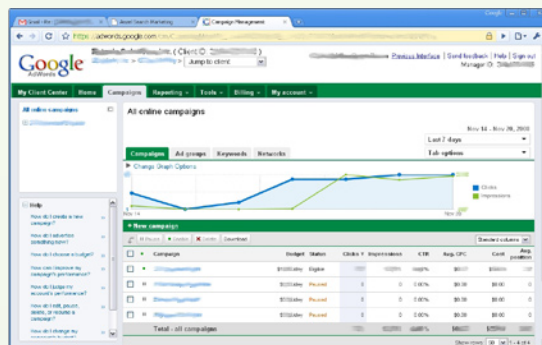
Gmail - Inbox - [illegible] | Search Engine Marketing | Campaign Management

https://adwords.google.com/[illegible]

Google AdWords

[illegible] (Client ID: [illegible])

Jump to client

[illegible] | Previous Interface | Send feedback | Help | Sign out

Manager ID: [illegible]

My Client Center | Home | Campaigns | Reporting | Tools | Billing | My account

All online campaigns

All online campaigns

Nov 14 - Nov 20, 2008

Last 7 days

Tab options

Campaigns | Ad groups | Keywords | Networks

Change Graph Options

Nov 14

Clicks

Impressions

+ New campaign

Pause | Enable | Delete | Download

Standard columns

| | | Campaign | Budget | Status | Clicks | Impressions | CTR | Avg. CPC | Cost | Avg. position |
|---|---|---|---|---|---|---|---|---|---|---|
| | | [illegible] | $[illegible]/day | Eligible | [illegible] | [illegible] | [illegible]% | $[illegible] | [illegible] | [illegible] |
| | | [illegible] | $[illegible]/day | Paused | 0 | 0 | 0.00% | $0.00 | $0.00 | 0 |
| | | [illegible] | $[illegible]/day | Paused | 0 | 0 | 0.00% | $0.00 | $0.00 | 0 |
| | | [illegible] | $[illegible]/day | Paused | 0 | 0 | 0.00% | $0.00 | $0.00 | 0 |
| | | Total - all campaigns | | | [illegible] | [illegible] | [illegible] | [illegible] | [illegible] | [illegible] |

Show rows: 10 | 1 - 4 of 4

Help

How do I create a new campaign?

How do I advertise something new?

How do I choose a budget?

How can I improve my campaign's performance?

How do I judge my account's performance?

How do I edit, pause, delete, or resume a campaign?

How do I change my campaign's status?